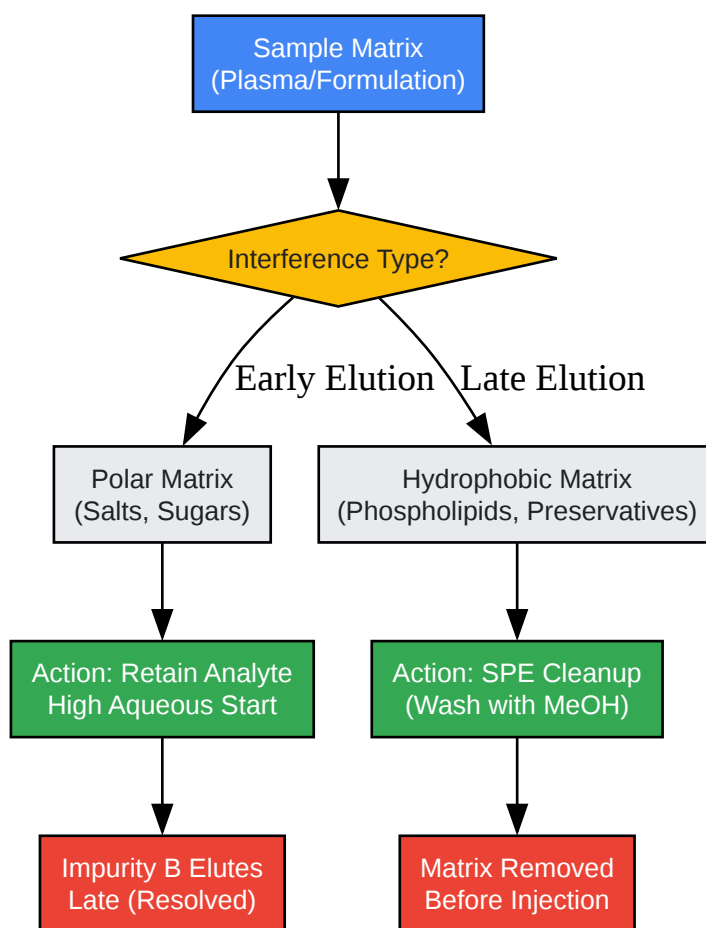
Sample Matrix
(Plasma/Formulation)

Interference Type?

Early Elution

Late Elution

Polar Matrix
(Salts, Sugars)

Hydrophobic Matrix
(Phospholipids, Preservatives)

Action: Retain Analyte
High Aqueous Start

Action: SPE Cleanup
(Wash with MeOH)

Impurity B Elutes
Late (Resolved)

Matrix Removed
Before Injection